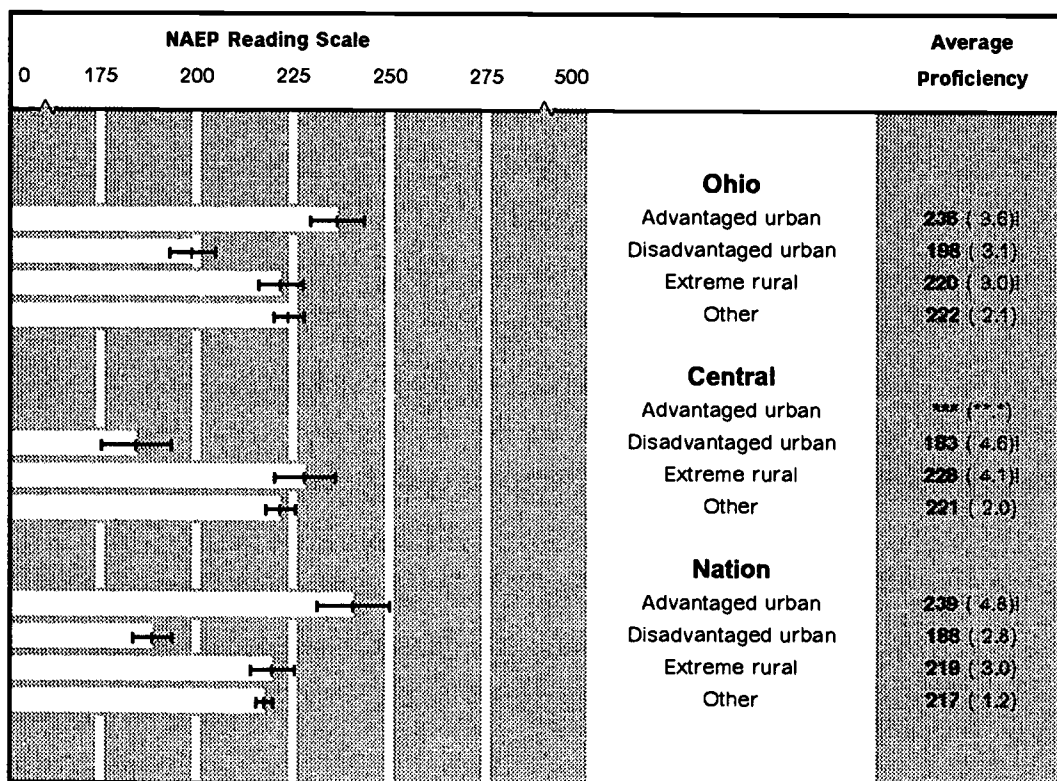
NAEP Reading Scale

0 175 200 225 250 275 500

Average Proficiency

Ohio
Advantaged urban 236 (3.6)!
Disadvantaged urban 198 (3.1)
Extreme rural 220 (3.0)!
Other 222 (2.1)

Central
Advantaged urban *** (**.*)
Disadvantaged urban 183 (4.6)!
Extreme rural 228 (4.1)!
Other 221 (2.0)

Nation
Advantaged urban 239 (4.8)!
Disadvantaged urban 188 (2.8)
Extreme rural 219 (3.0)
Other 217 (1.2)